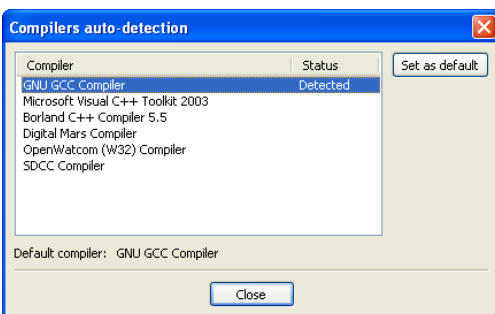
Compilers auto-detection

| Compiler | Status |
|---|---|
| GNU GCC Compiler | Detected |
| Microsoft Visual C++ Toolkit 2003 | |
| Borland C++ Compiler 5.5 | |
| Digital Mars Compiler | |
| OpenWatcom (W32) Compiler | |
| SDCC Compiler | |

Set as default

Default compiler: GNU GCC Compiler

Close